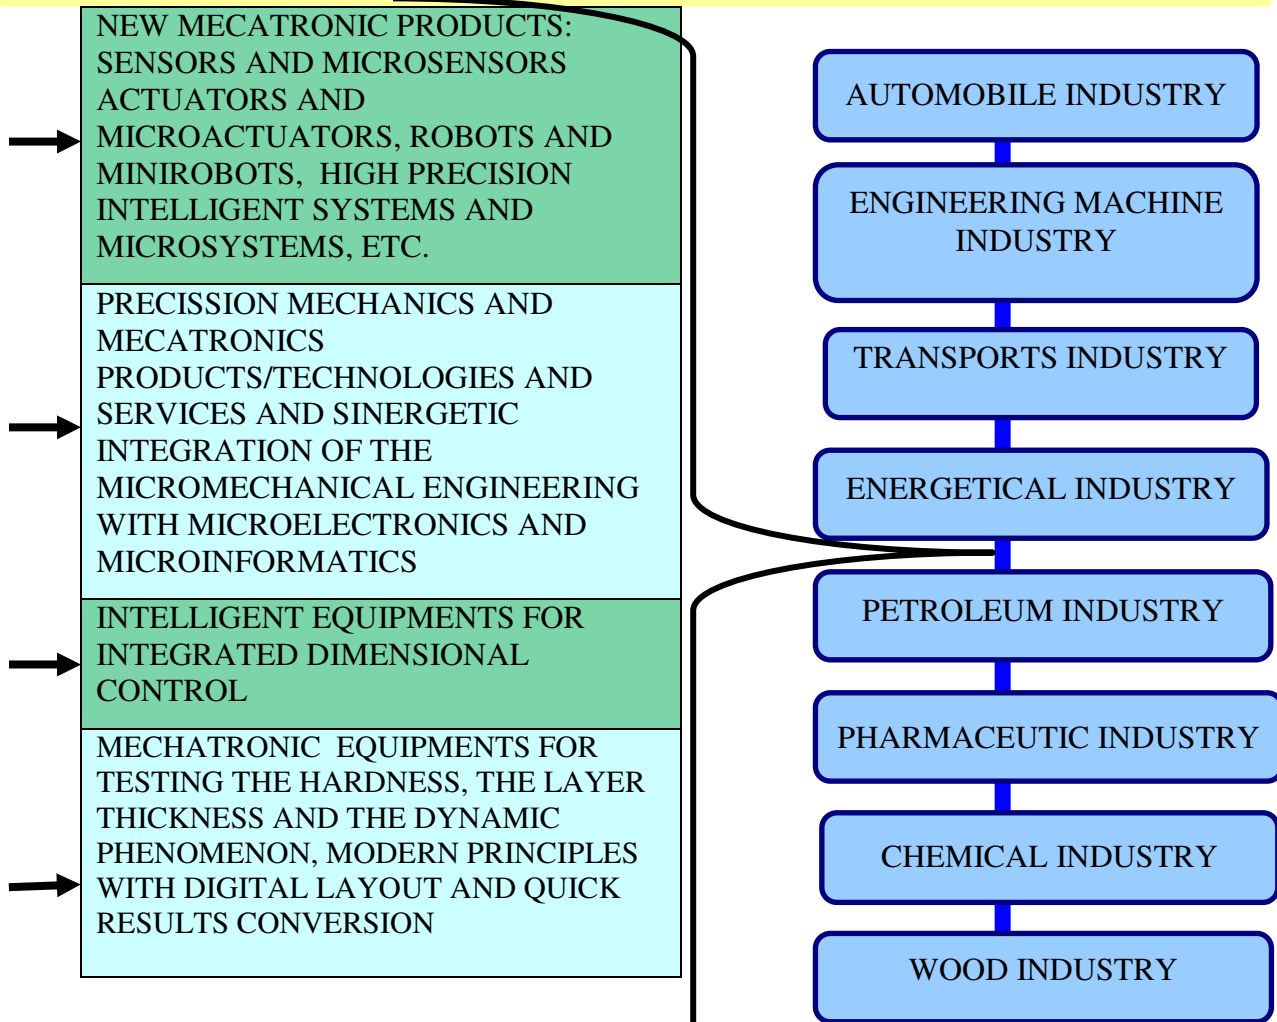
NEW MECATRONIC PRODUCTS: SENSORS AND MICROSENSORS ACTUATORS AND MICROACTUATORS, ROBOTS AND MINIROBOTS, HIGH PRECISION INTELLIGENT SYSTEMS AND MICROSYSTEMS, ETC.

PRECISSION MECHANICS AND MECATRONICS PRODUCTS/TECHNOLOGIES AND SERVICES AND SINERGETIC INTEGRATION OF THE MICROMECHANICAL ENGINEERING WITH MICROELECTRONICS AND MICROINFORMATICS

INTELLIGENT EQUIPMENTS FOR INTEGRATED DIMENSIONAL CONTROL

MECHATRONIC EQUIPMENTS FOR TESTING THE HARDNESS, THE LAYER THICKNESS AND THE DYNAMIC PHENOMENON, MODERN PRINCIPLES WITH DIGITAL LAYOUT AND QUICK RESULTS CONVERSION

AUTOMOBILE INDUSTRY

ENGINEERING MACHINE INDUSTRY

TRANSPORTS INDUSTRY

ENERGETICAL INDUSTRY

PETROLEUM INDUSTRY

PHARMACEUTIC INDUSTRY

CHEMICAL INDUSTRY

WOOD INDUSTRY